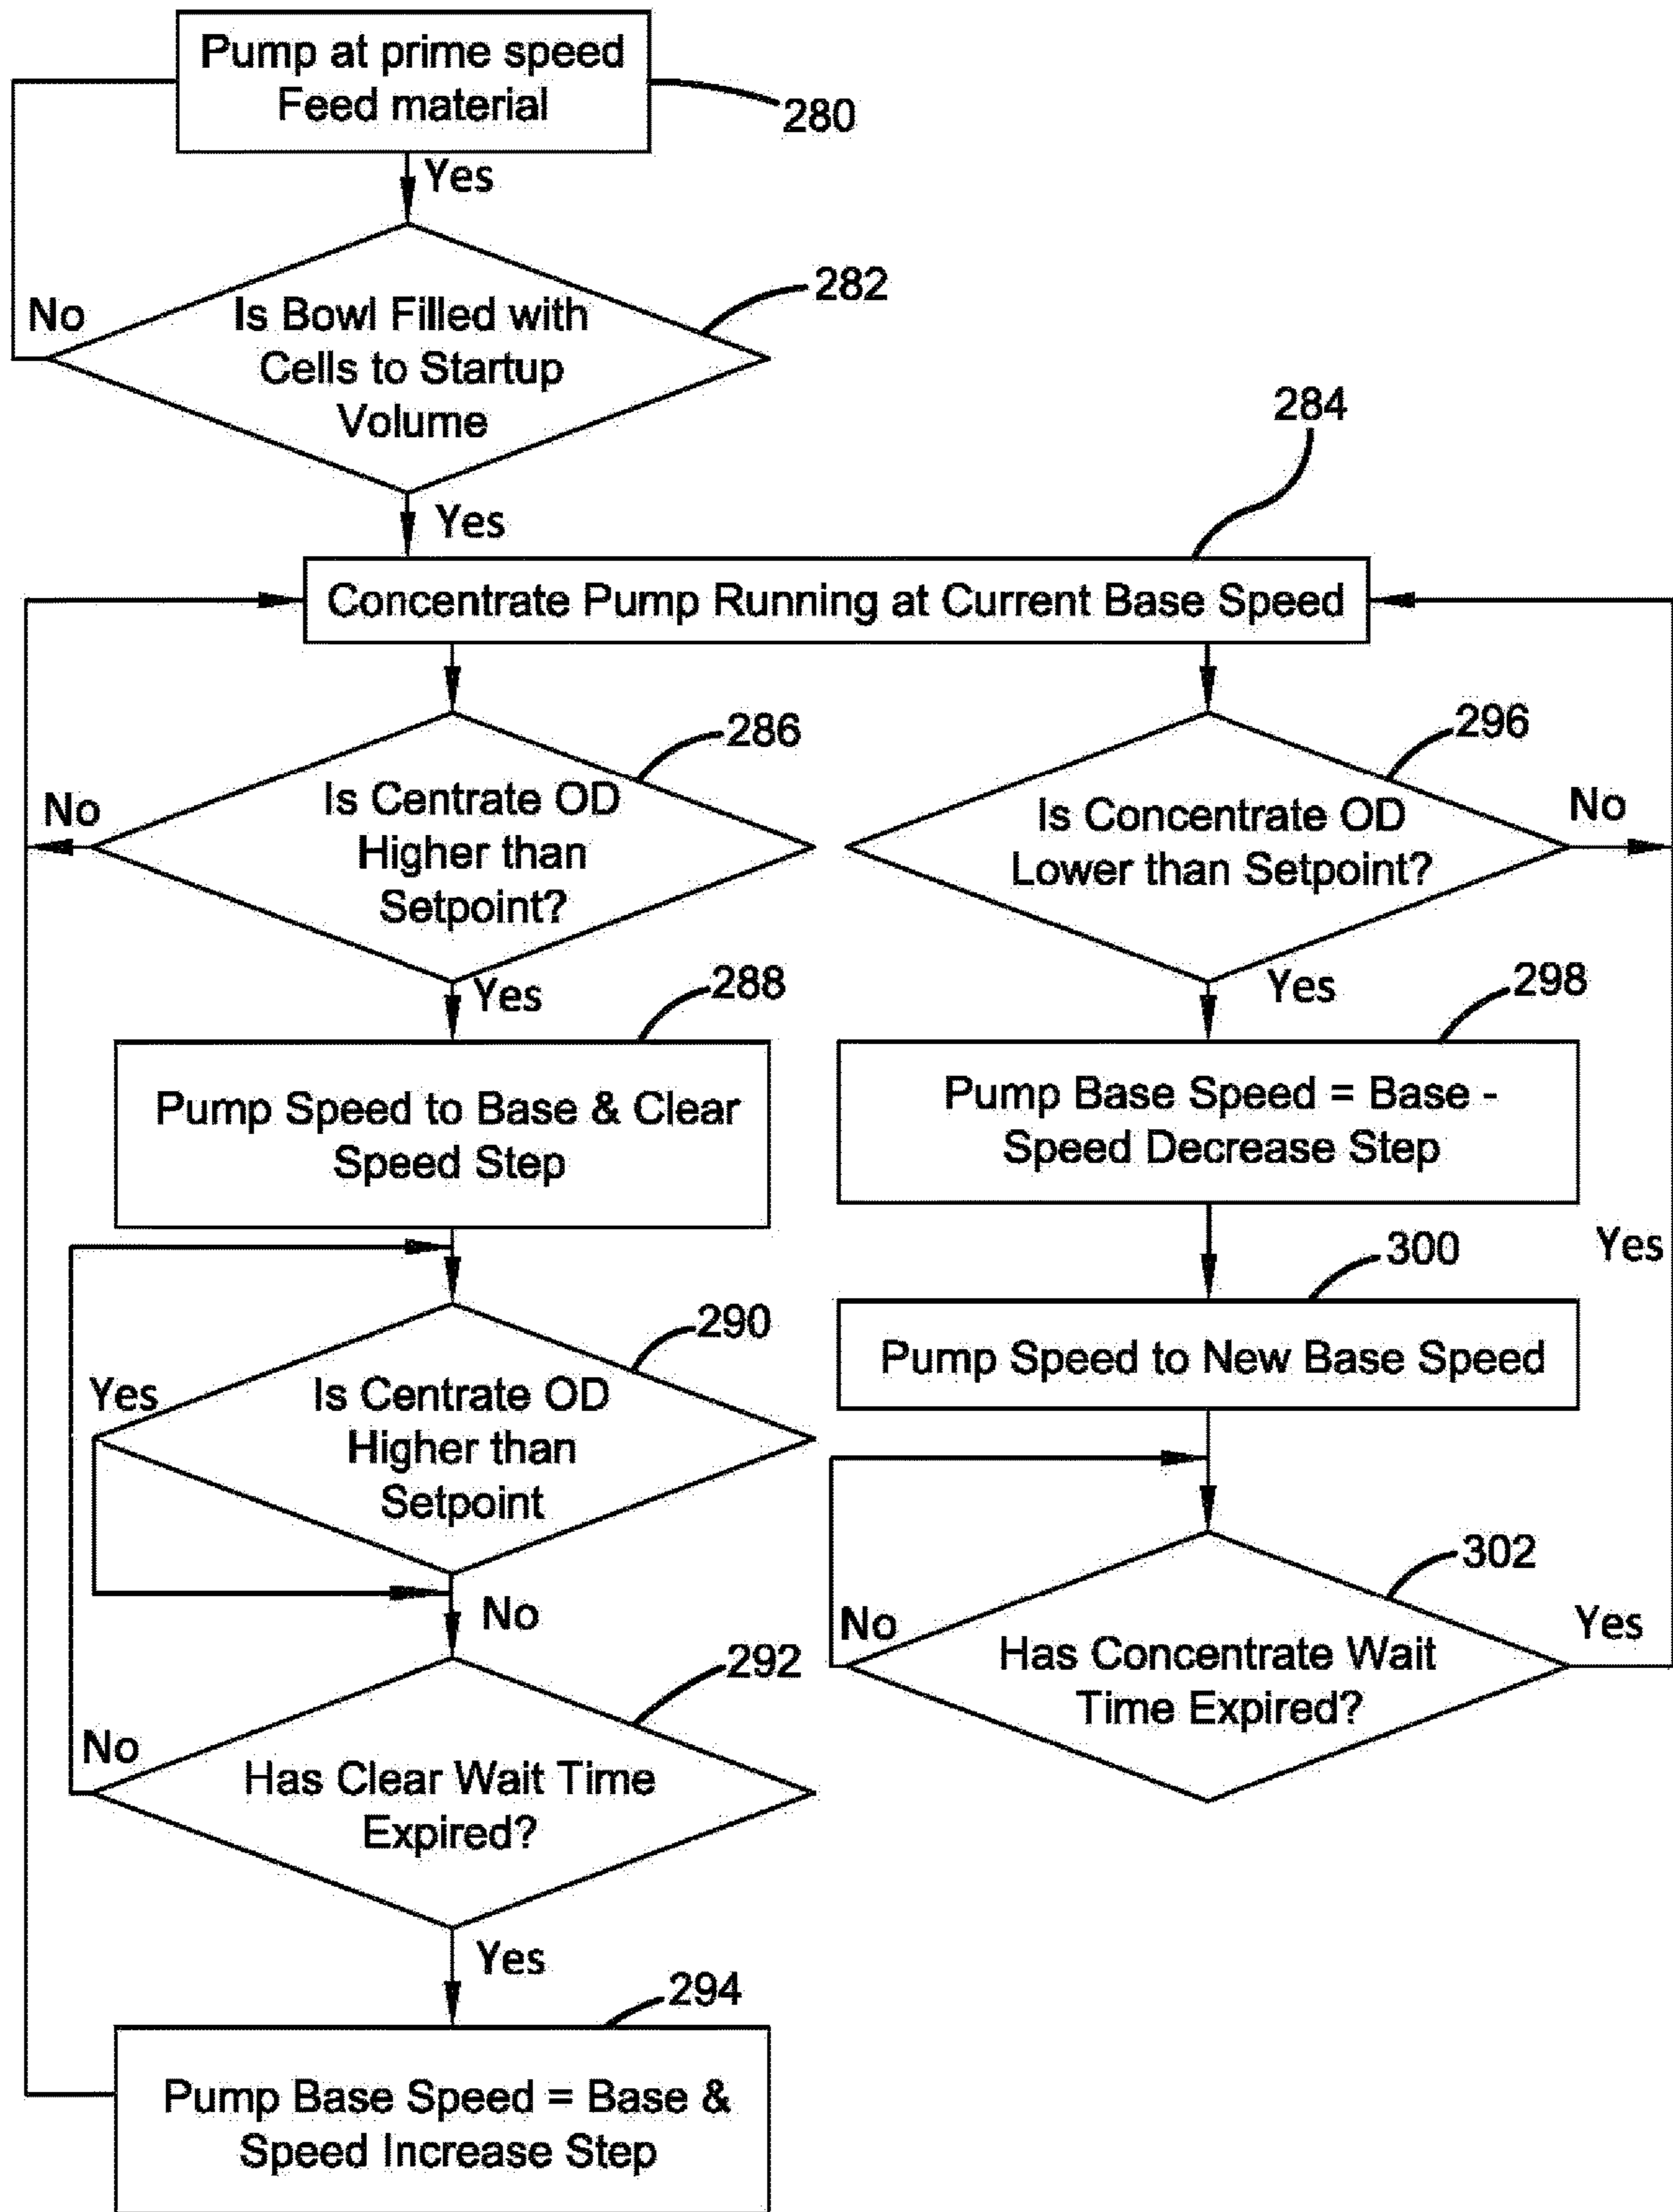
Pump at prime speed
Feed material

280

Yes

No

Is Bowl Filled with Cells to Startup Volume

282

Yes

284

Concentrate Pump Running at Current Base Speed

No

Is Centrate OD Higher than Setpoint?

286

Yes

288

Pump Speed to Base & Clear Speed Step

Yes

Is Centrate OD Higher than Setpoint

290

No

No

Has Clear Wait Time Expired?

292

Yes

294

Pump Base Speed = Base & Speed Increase Step

Is Concentrate OD Lower than Setpoint?

296

No

Yes

298

Pump Base Speed = Base - Speed Decrease Step

Yes

300

Pump Speed to New Base Speed

No

Has Concentrate Wait Time Expired?

302

Yes